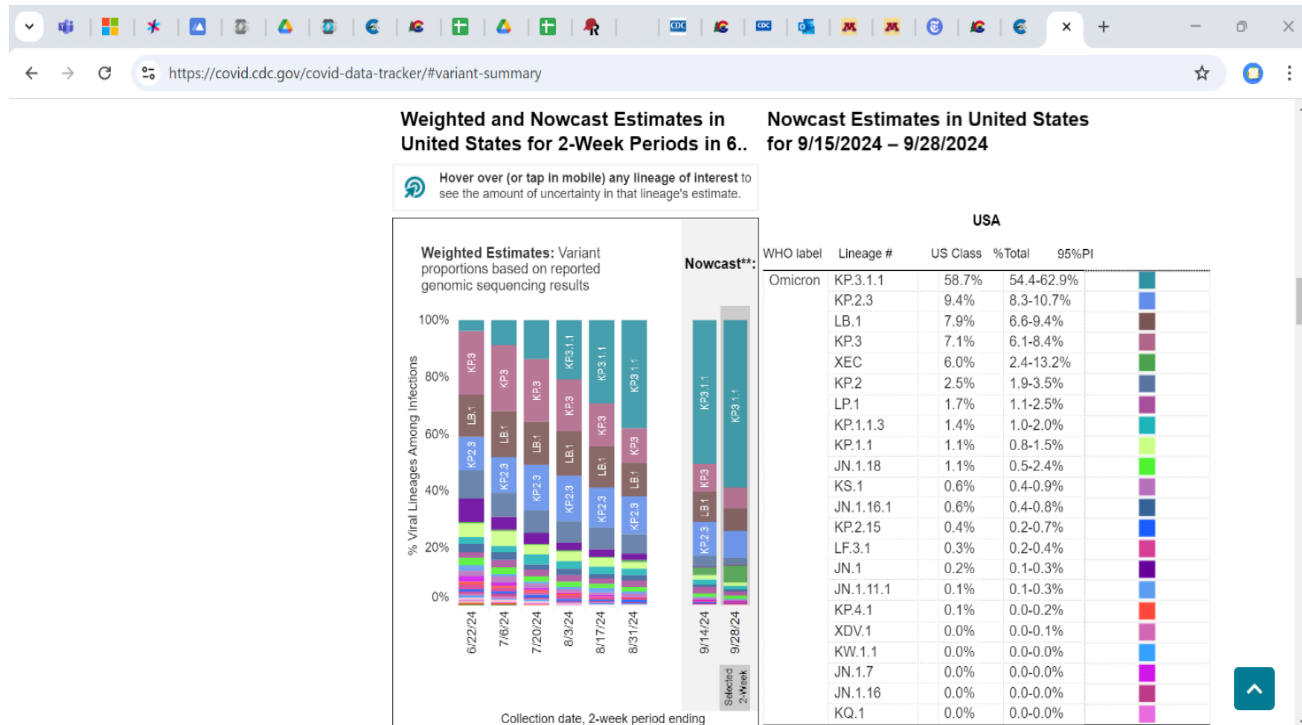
https://covid.cdc.gov/covid-data-tracker/#variant-summary

Weighted and Nowcast Estimates in United States for 2-Week Periods in 6..

Hover over (or tap in mobile) any lineage of interest to see the amount of uncertainty in that lineage's estimate.

Weighted Estimates: Variant proportions based on reported genomic sequencing results

Nowcast**:

100%
80%
60%
40%
20%
0%

% Viral Lineages Among Infections

KP.3
LB.1
KP.2.3
KP.3.1.1

6/22/24
7/6/24
7/20/24
8/3/24
8/17/24
8/31/24
9/14/24
9/28/24

Selected 2-Week

Collection date, 2-week period ending

Nowcast Estimates in United States for 9/15/2024 – 9/28/2024

USA

| WHO label | Lineage # | US Class | %Total | 95%PI |
|---|---|---|---|---|
| Omicron | KP.3.1.1 | 58.7% | 54.4-62.9% | |
| | KP.2.3 | 9.4% | 8.3-10.7% | |
| | LB.1 | 7.9% | 6.6-9.4% | |
| | KP.3 | 7.1% | 6.1-8.4% | |
| | XEC | 6.0% | 2.4-13.2% | |
| | KP.2 | 2.5% | 1.9-3.5% | |
| | LP.1 | 1.7% | 1.1-2.5% | |
| | KP.1.1.3 | 1.4% | 1.0-2.0% | |
| | KP.1.1 | 1.1% | 0.8-1.5% | |
| | JN.1.18 | 1.1% | 0.5-2.4% | |
| | KS.1 | 0.6% | 0.4-0.9% | |
| | JN.1.16.1 | 0.6% | 0.4-0.8% | |
| | KP.2.15 | 0.4% | 0.2-0.7% | |
| | LF.3.1 | 0.3% | 0.2-0.4% | |
| | JN.1 | 0.2% | 0.1-0.3% | |
| | JN.1.11.1 | 0.1% | 0.1-0.3% | |
| | KP.4.1 | 0.1% | 0.0-0.2% | |
| | XDV.1 | 0.0% | 0.0-0.1% | |
| | KW.1.1 | 0.0% | 0.0-0.0% | |
| | JN.1.7 | 0.0% | 0.0-0.0% | |
| | JN.1.16 | 0.0% | 0.0-0.0% | |
| | KQ.1 | 0.0% | 0.0-0.0% | |